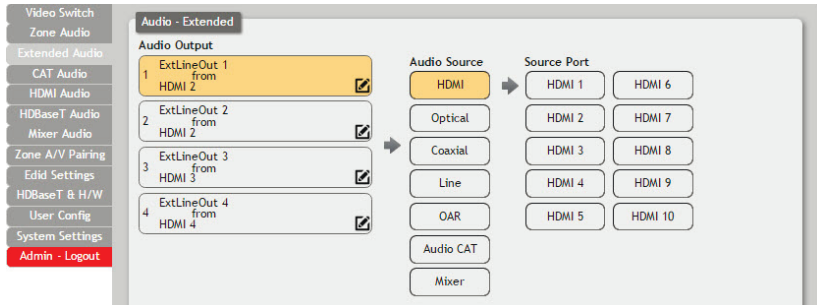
Video Switch
Zone Audio
Extended Audio
CAT Audio
HDMI Audio
HDBaseT Audio
Mixer Audio
Zone A/V Pairing
Edid Settings
HDBaseT & H/W
User Config
System Settings
Admin - Logout

Audio - Extended

Audio Output

1 ExtLineOut 1 from HDMI 2

2 ExtLineOut 2 from HDMI 2

3 ExtLineOut 3 from HDMI 3

4 ExtLineOut 4 from HDMI 4

Audio Source
HDMI
Optical
Coaxial
Line
OAR
Audio CAT
Mixer

Source Port
| HDMI 1 | HDMI 6 |
|---|---|
| HDMI 2 | HDMI 7 |
| HDMI 3 | HDMI 8 |
| HDMI 4 | HDMI 9 |
| HDMI 5 | HDMI 10 |